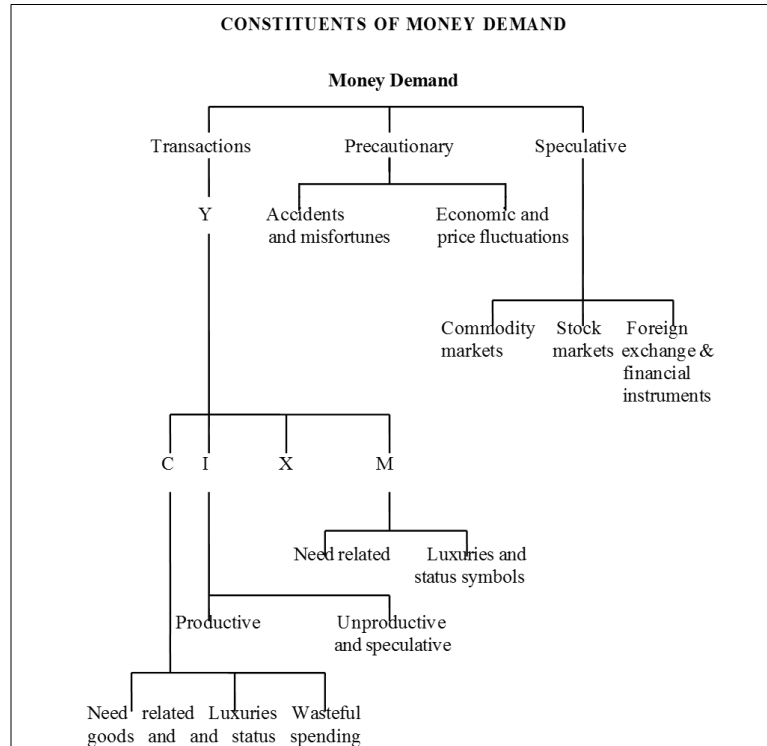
CONSTITUENTS OF MONEY DEMAND

Money Demand

Transactions

Precautionary

Speculative

Y

Accidents and misfortunes

Economic and price fluctuations

Commodity markets

Stock markets

Foreign exchange & financial instruments

C

I

X

M

Need related

Luxuries and status symbols

Productive

Unproductive and speculative

Need related goods and

Luxuries and status

Wasteful spending